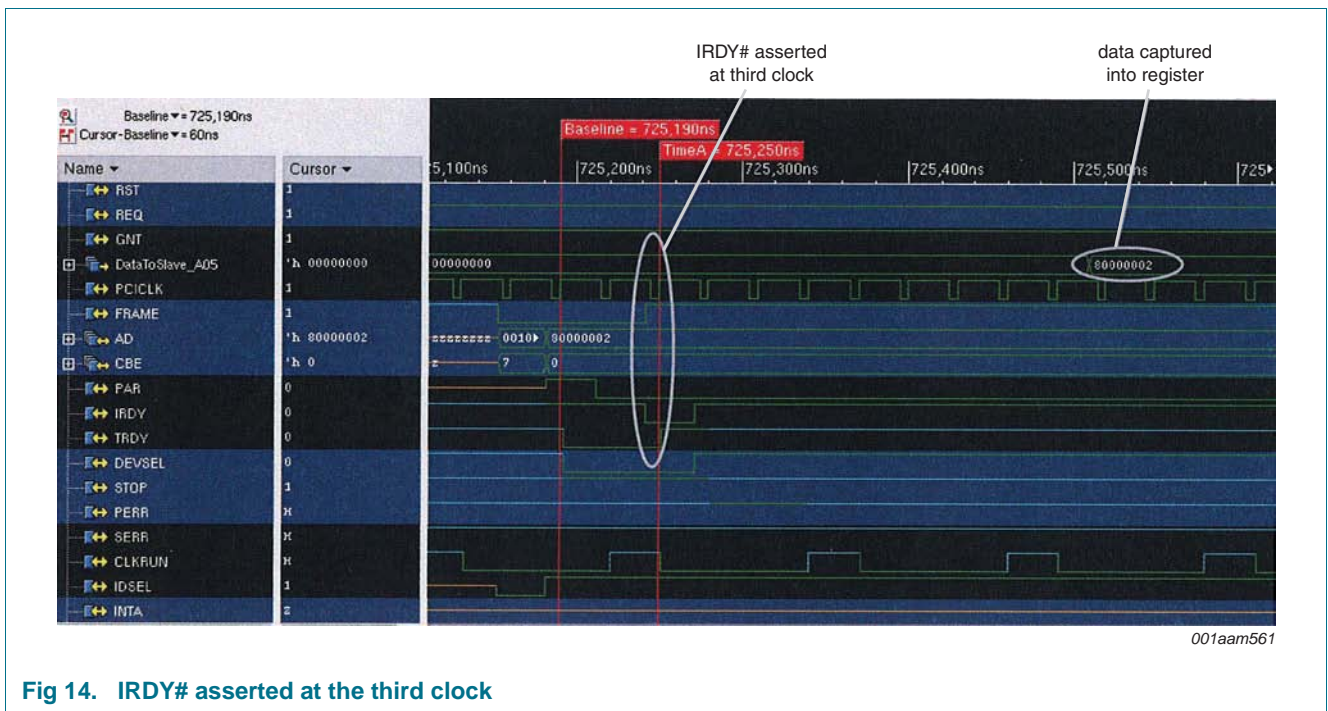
IRDY# asserted at third clock

data captured into register

Baseline = 725,190ns
Cursor-Baseline = 60ns

Name
Cursor

Baseline = 725,190ns
TimeA = 725,250ns

5,100ns | 725,200ns | 725,300ns | 725,400ns | 725,500ns | 725

| Name | Cursor |
|---|---|
| RST | 1 |
| REQ | 1 |
| GNT | 1 |
| DataToSlave_A05 | 'h 00000000 |
| PCICLK | 1 |
| FRAME | 1 |
| AD | 'h 80000002 |
| CBE | 'h 0 |
| PAR | 0 |
| IRDY | 0 |
| TRDY | 0 |
| DEVSEL | 0 |
| STOP | 1 |
| PERR | x |
| SERR | x |
| CLKRUN | x |
| IDSEL | 1 |
| INTA | z |

00000000
80000002
zzzzzzzz 0010 80000002
z 7 0

001aam561

Fig 14. IRDY# asserted at the third clock